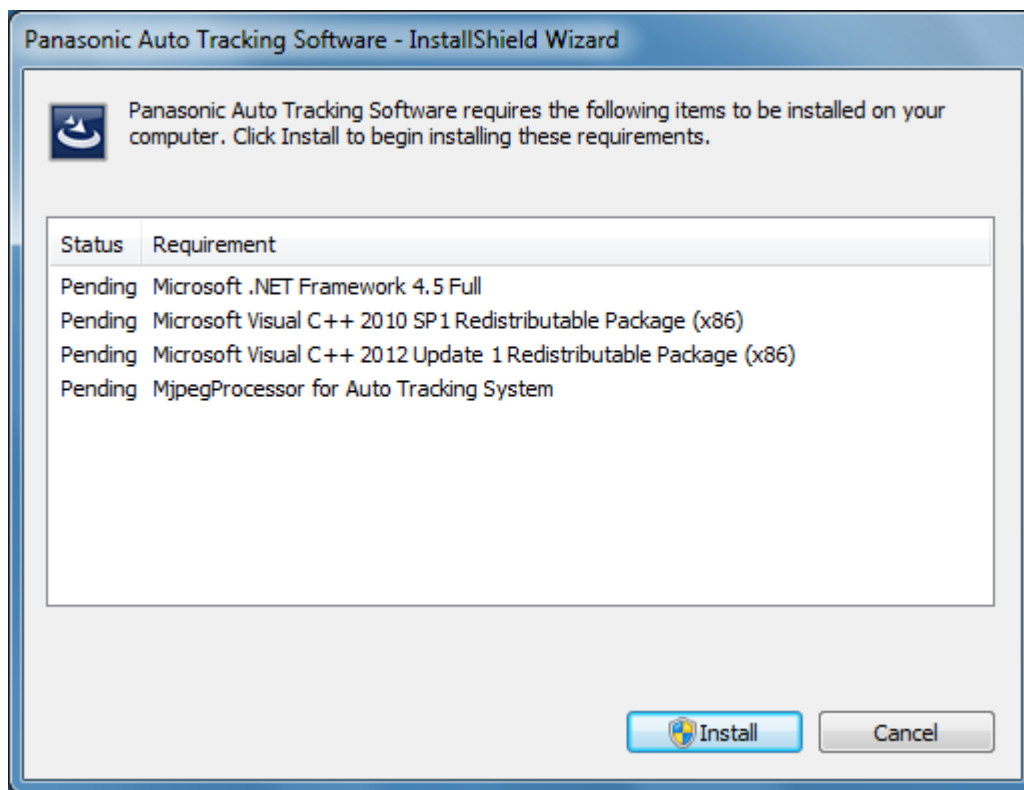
Panasonic Auto Tracking Software - InstallShield Wizard

Panasonic Auto Tracking Software requires the following items to be installed on your computer. Click Install to begin installing these requirements.

| Status | Requirement |
|---|---|
| Pending | Microsoft .NET Framework 4.5 Full |
| Pending | Microsoft Visual C++ 2010 SP1 Redistributable Package (x86) |
| Pending | Microsoft Visual C++ 2012 Update 1 Redistributable Package (x86) |
| Pending | MjpegProcessor for Auto Tracking System |

Install

Cancel